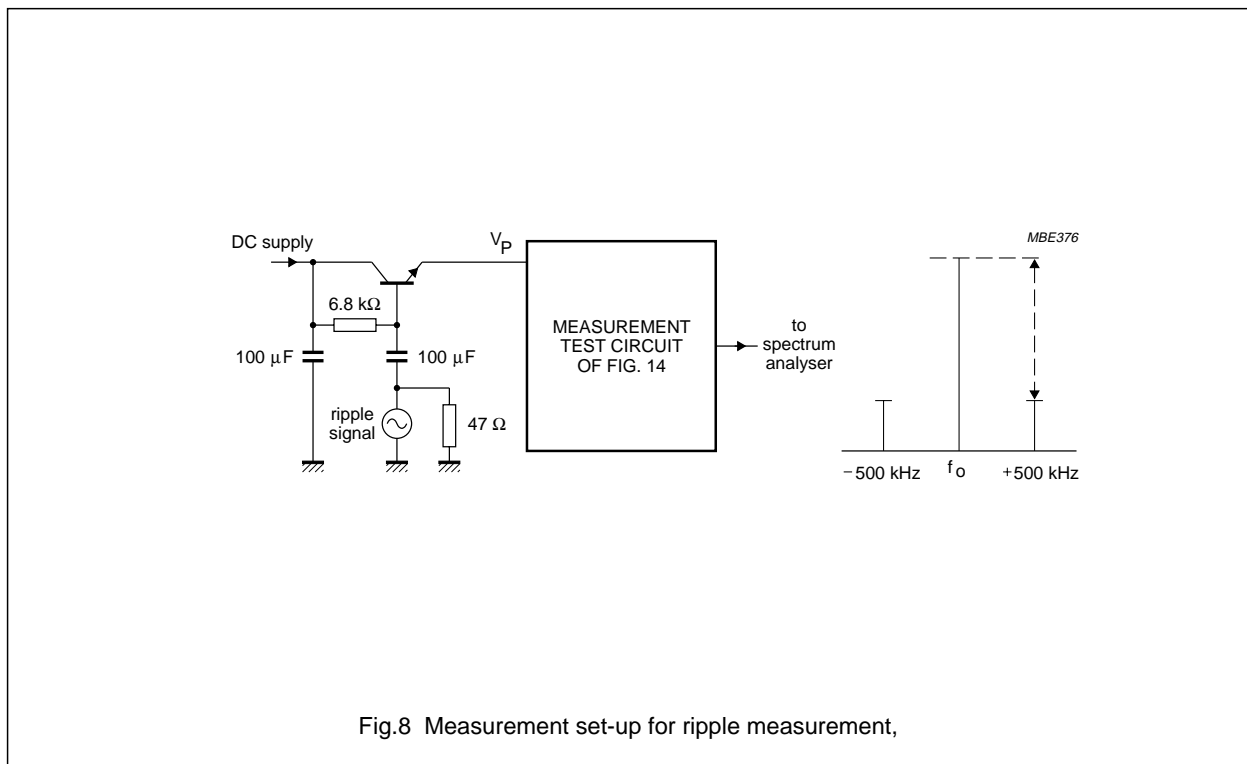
DC supply

$V_P$

MBE376

6.8 kΩ

MEASUREMENT TEST CIRCUIT OF FIG. 14

to spectrum analyser

100 μF

100 μF

ripple signal

47 Ω

−500 kHz

$f_o$

+500 kHz

Fig.8 Measurement set-up for ripple measurement,